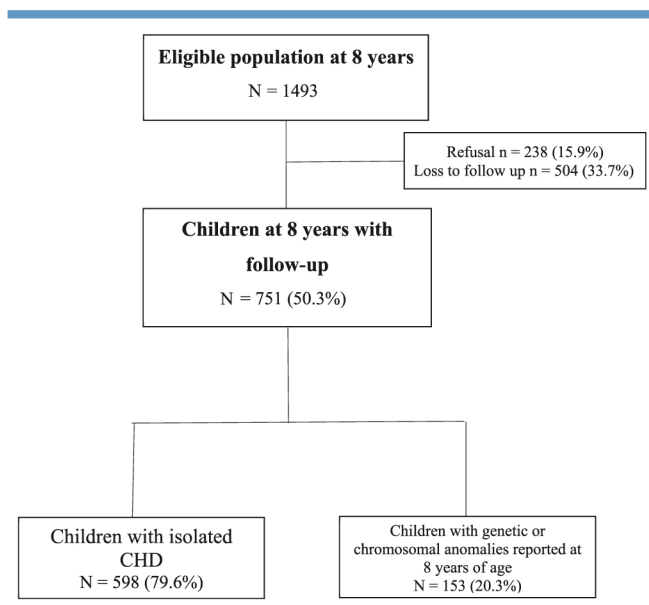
Eligible population at 8 years
N = 1493

Refusal n = 238 (15.9%)
Loss to follow up n = 504 (33.7%)

Children at 8 years with follow-up
N = 751 (50.3%)

Children with isolated CHD
N = 598 (79.6%)

Children with genetic or chromosomal anomalies reported at 8 years of age
N = 153 (20.3%)